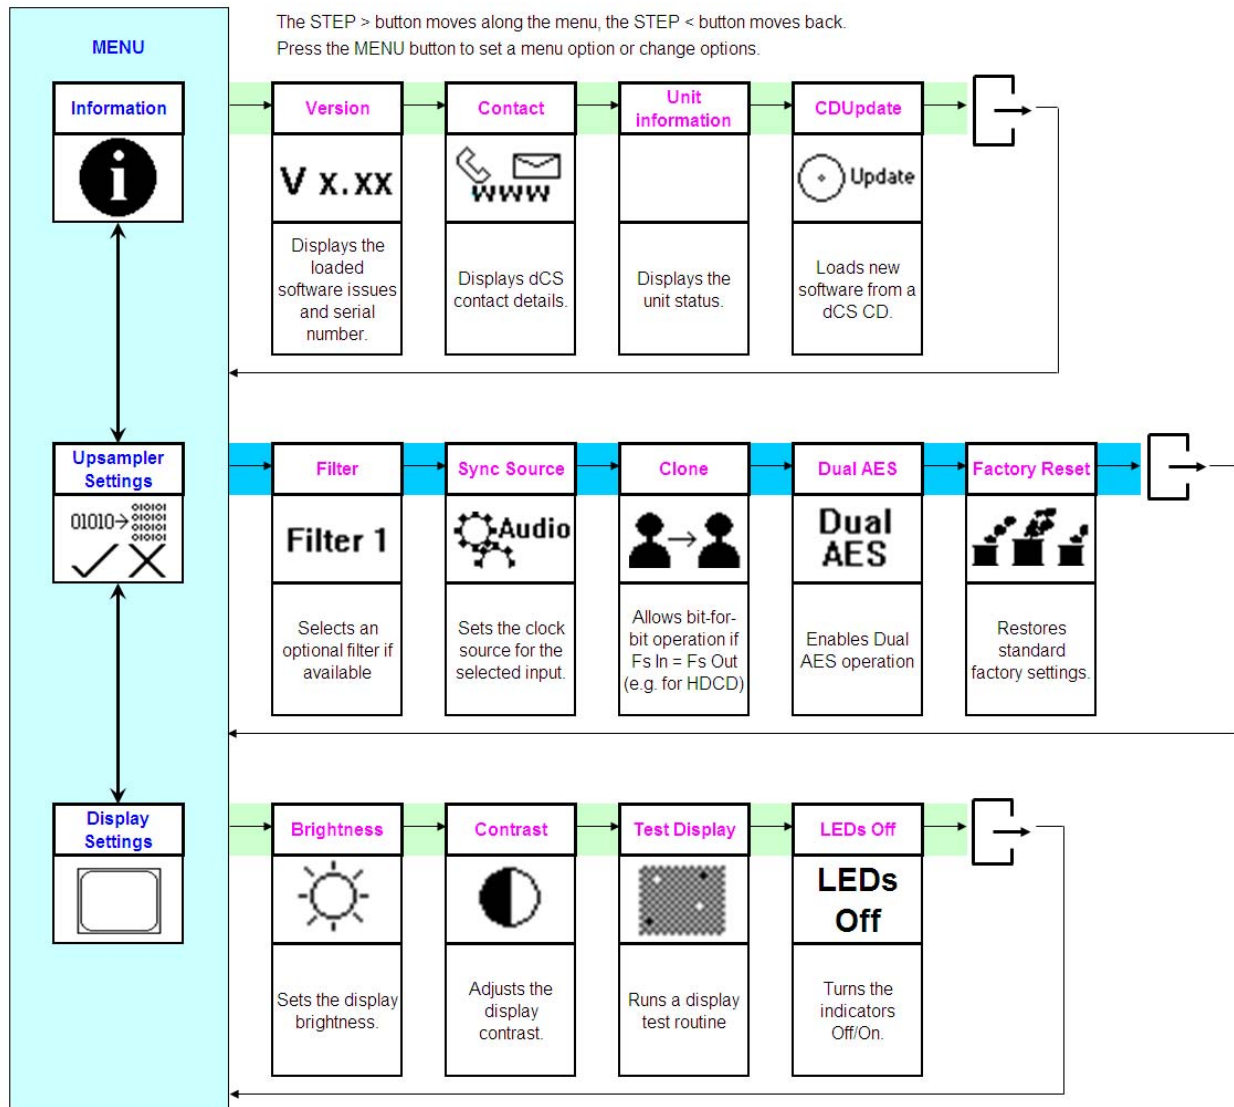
The STEP > button moves along the menu, the STEP < button moves back.
Press the MENU button to set a menu option or change options.

MENU

Information

Version
V x.xx
Displays the loaded software issues and serial number.

Contact
www
Displays dCS contact details.

Unit information
Displays the unit status.

CDUpdate
Update
Loads new software from a dCS CD.

Upsampler Settings
01010→

Filter
Filter 1
Selects an optional filter if available

Sync Source
Audio
Sets the clock source for the selected input.

Clone
Allows bit-for-bit operation if Fs In = Fs Out (e.g. for HDCD)

Dual AES
Dual AES
Enables Dual AES operation

Factory Reset
Restores standard factory settings.

Display Settings

Brightness
Sets the display brightness.

Contrast
Adjusts the display contrast.

Test Display
Runs a display test routine

LEDs Off
LEDs Off
Turns the indicators Off/On.